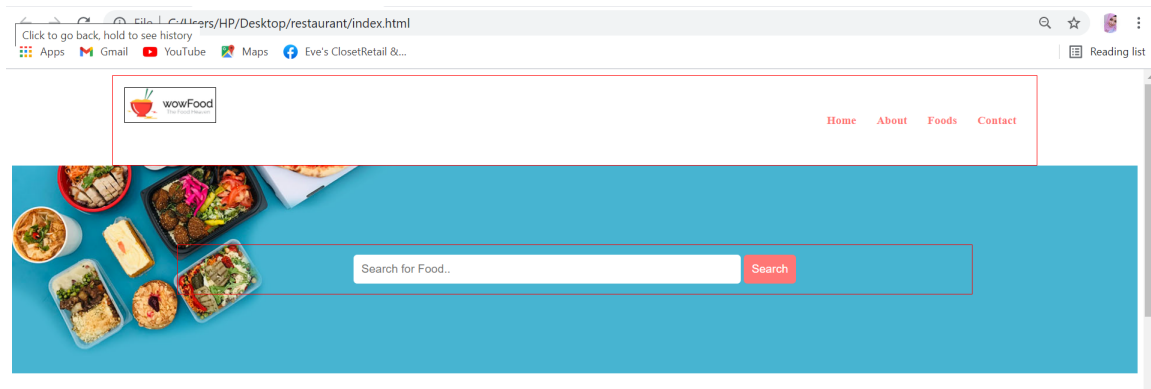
File | C:/Users/HP/Desktop/restaurant/index.html
Click to go back, hold to see history
Apps Gmail YouTube Maps Eve's ClosetRetail &...
Reading list
wowFood
The Food Heaven
Home About Foods Contact
Search for Food..
Search